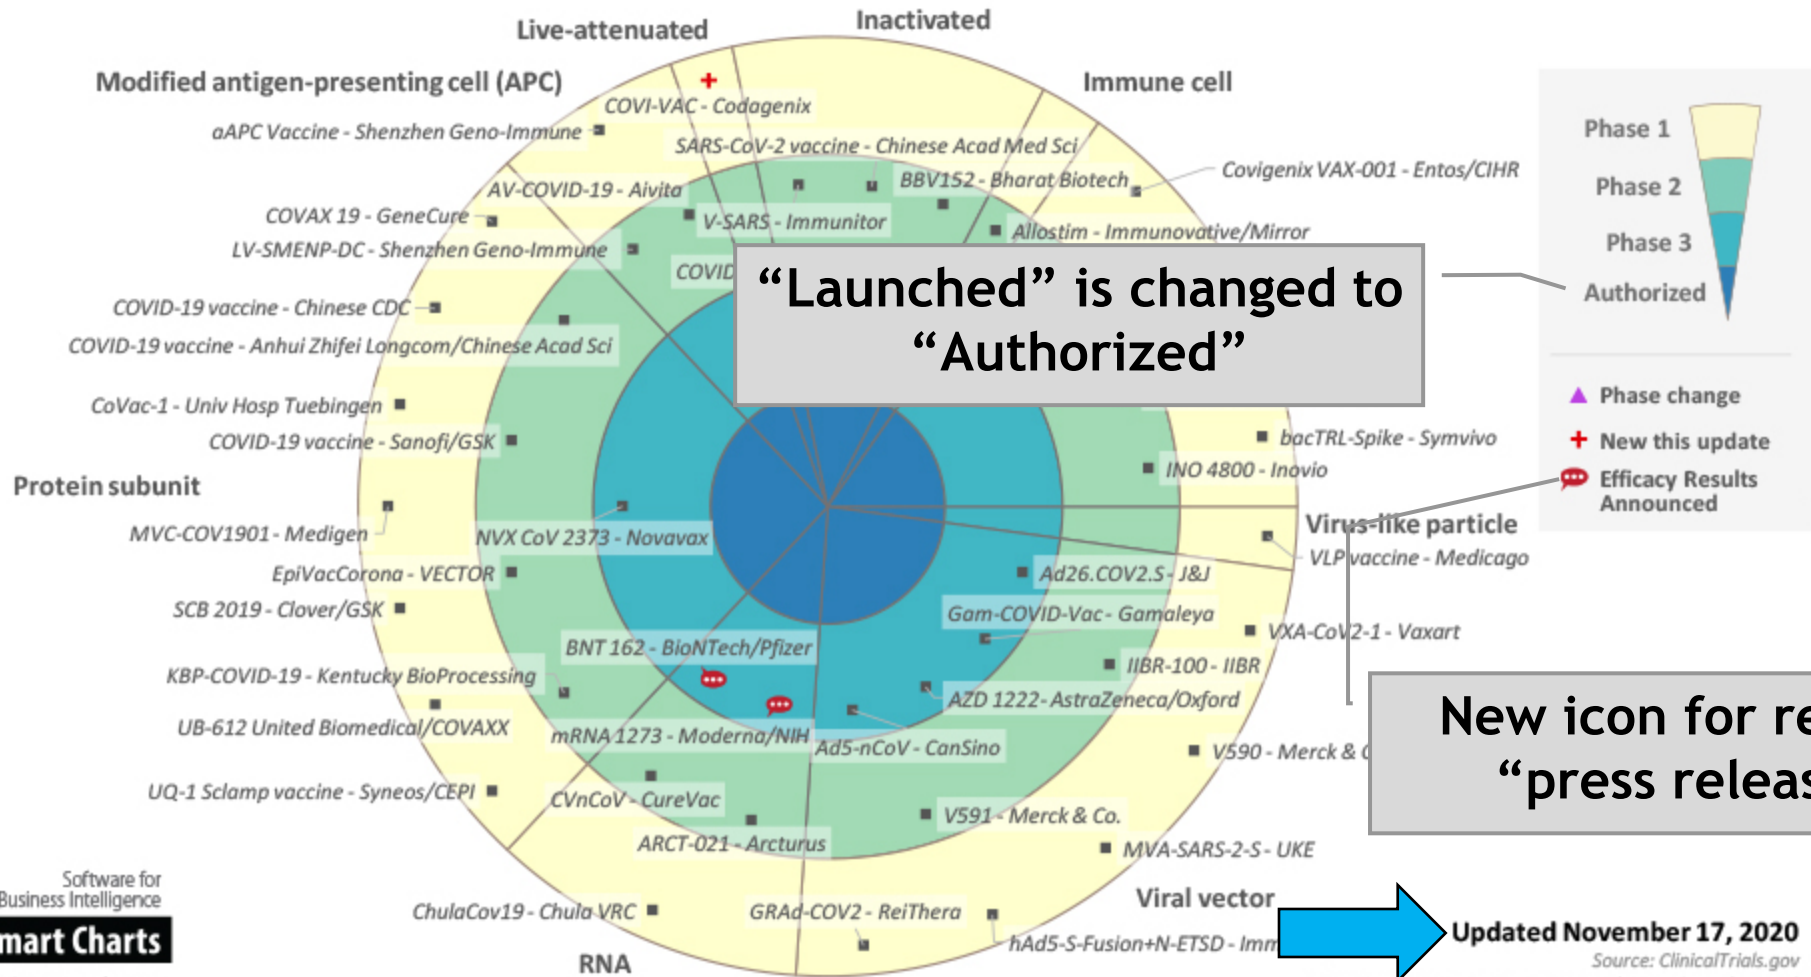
Live-attenuated

Inactivated

Modified antigen-presenting cell (APC)

Immune cell

COVI-VAC - Codagenix

aAPC Vaccine - Shenzhen Geno-Immune

SARS-CoV-2 vaccine - Chinese Acad Med Sci

BBV152 - Bharat Biotech

Covigenix VAX-001 - Entos/CIHR

AV-COVID-19 - Aivita

COVAX 19 - GeneCure

V-SARS - Immunitor

Allostim - Immunovative/Mirror

LV-SMENP-DC - Shenzhen Geno-Immune

COVID

COVID-19 vaccine - Chinese CDC

COVID-19 vaccine - Anhui Zhifei Longcom/Chinese Acad Sci

“Launched” is changed to “Authorized”

Phase 1

Phase 2

Phase 3

Authorized

Phase change

New this update

Efficacy Results Announced

CoVac-1 - Univ Hosp Tuebingen

COVID-19 vaccine - Sanofi/GSK

bacTRL-Spike - Symvivo

INO 4800 - Inovio

Protein subunit

MVC-COV1901 - Medigen

NVX CoV 2373 - Novavax

Virus-like particle

VLP vaccine - Medicago

EpiVacCorona - VECTOR

Ad26.COV2.S - J&J

SCB 2019 - Clover/GSK

Gam-COVID-Vac - Gamaleya

VXA-CoV2-1 - Vaxart

BNT 162 - BioNTech/Pfizer

IIBR-100 - IIBR

KBP-COVID-19 - Kentucky BioProcessing

AZD 1222- AstraZeneca/Oxford

UB-612 United Biomedical/COVAXX

mRNA 1273 - Moderna/NIH

Ad5-nCoV - CanSino

V590 - Merck & C

New icon for re “press releas

UQ-1 Sclamp vaccine - Syneos/CEPI

CVnCoV - CureVac

V591 - Merck & Co.

ARCT-021 - Arcturus

MVA-SARS-2-S - UKE

Software for Business Intelligence

mart Charts

ChulaCov19 - Chula VRC

GRAd-COV2 - ReiThera

Viral vector

hAd5-S-Fusion+N-ETSD - Imm

RNA

Updated November 17, 2020

Source: ClinicalTrials.gov